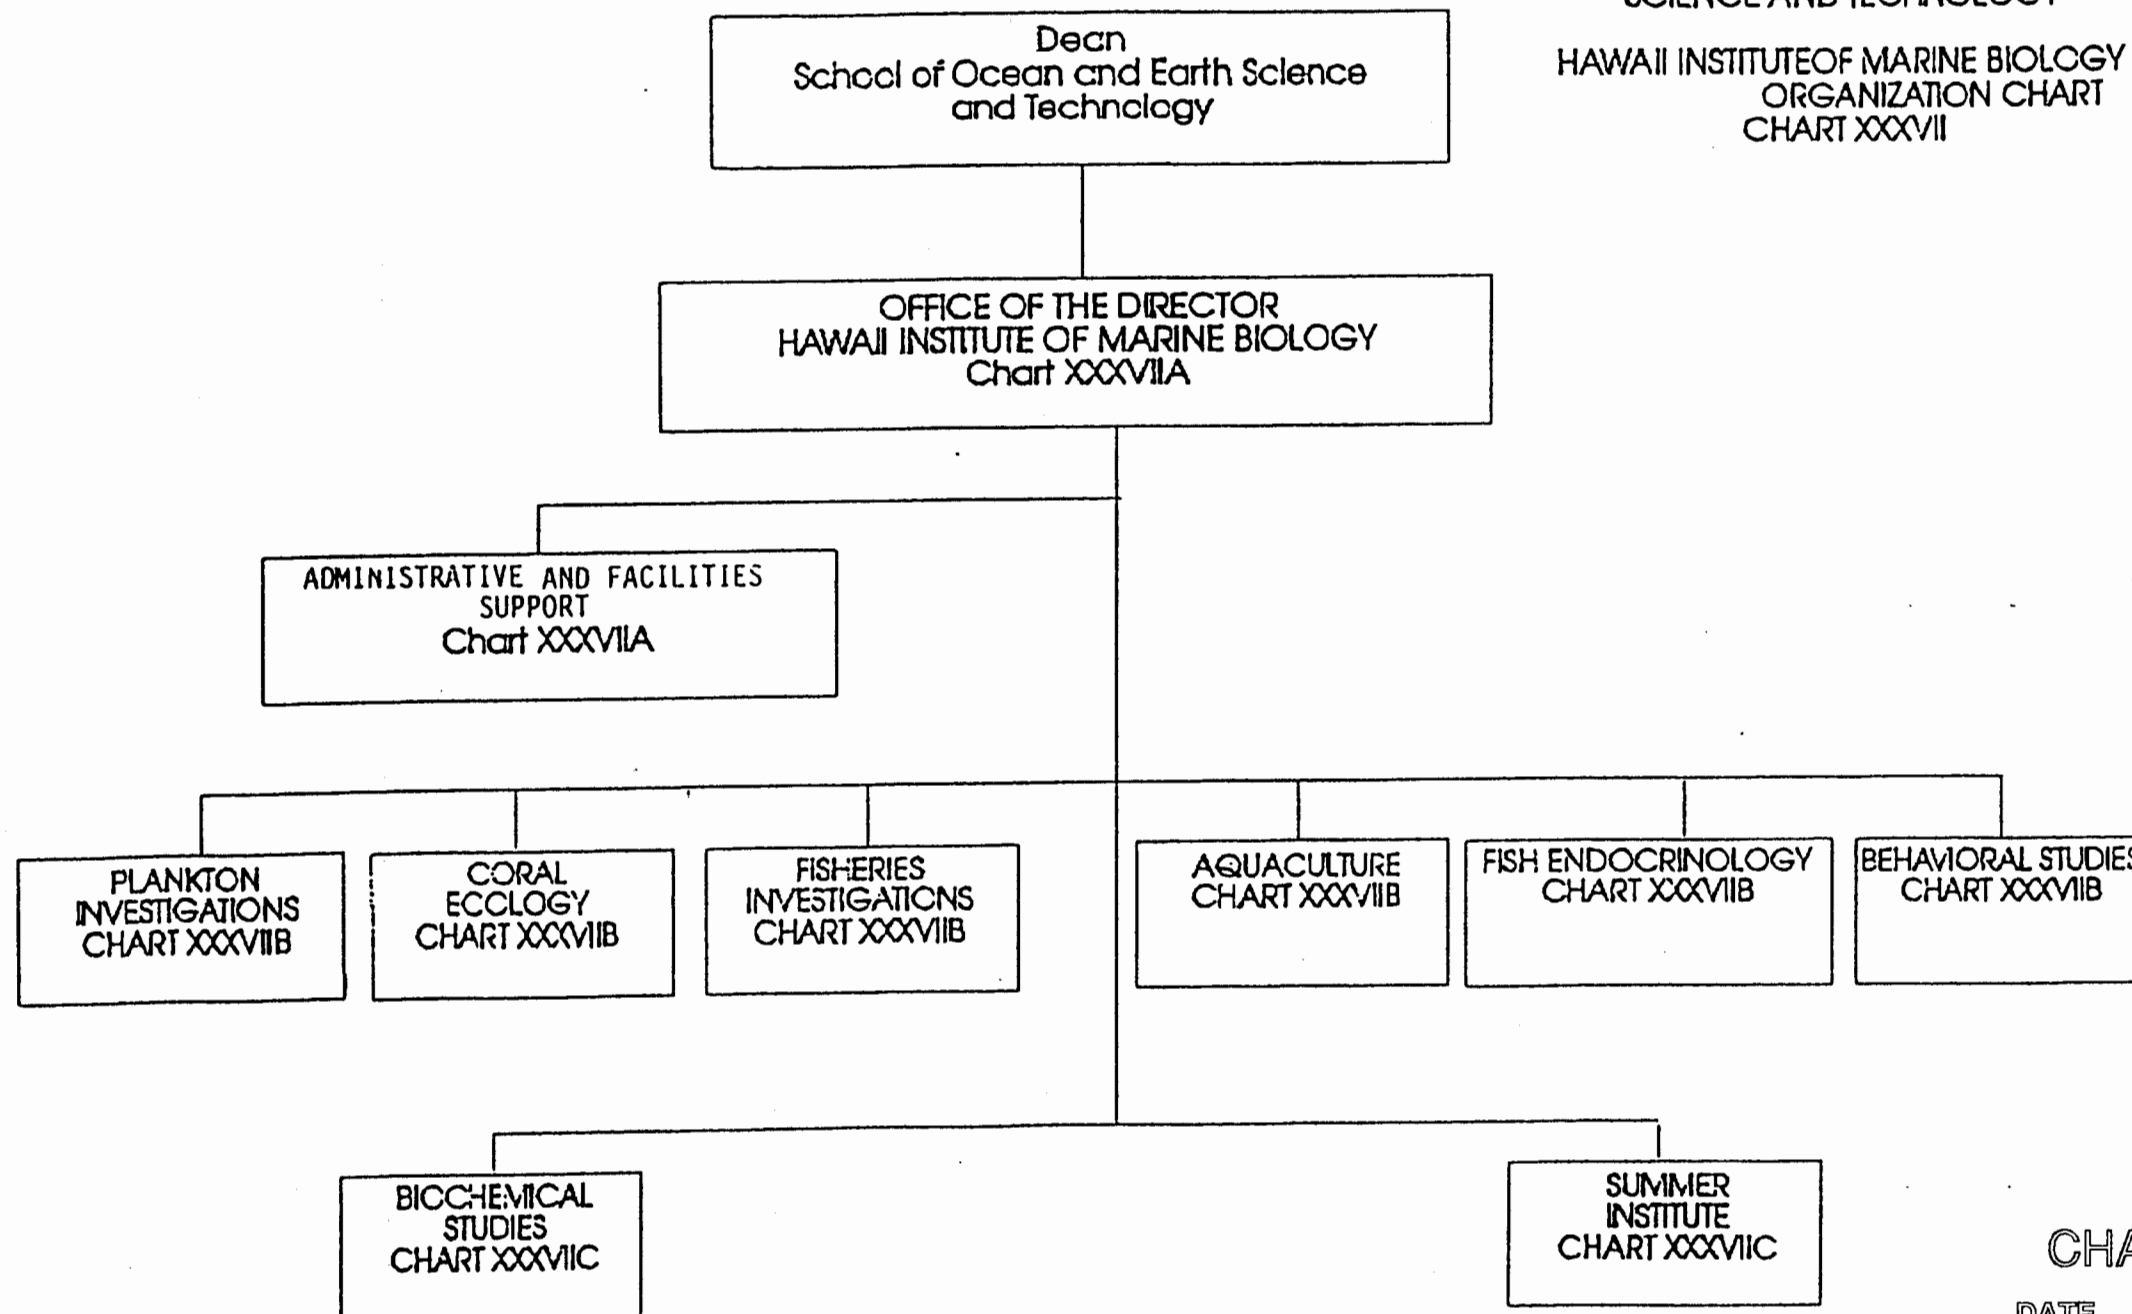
SCIENCE AND TECHNOLOGY

HAWAII INSTITUTEOF MARINE BIOLOGY
ORGANIZATION CHART
CHART XXXVII

Dean
School of Ocean and Earth Science and Technology

OFFICE OF THE DIRECTOR
HAWAII INSTITUTE OF MARINE BIOLOGY
Chart XXXVIIA

ADMINISTRATIVE AND FACILITIES SUPPORT
Chart XXXVIIA

PLANKTON INVESTIGATIONS
CHART XXXVIIB

CORAL ECOLOGY
CHART XXXVIIB

FISHERIES INVESTIGATIONS
CHART XXXVIIB

AQUACULTURE
CHART XXXVIIB

FISH ENDOCRINOLOGY
CHART XXXVIIB

BEHAVIORAL STUDIES
CHART XXXVIIB

BIOCHEMICAL STUDIES
CHART XXXVIIC

SUMMER INSTITUTE
CHART XXXVIIC

CHA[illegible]

DATE